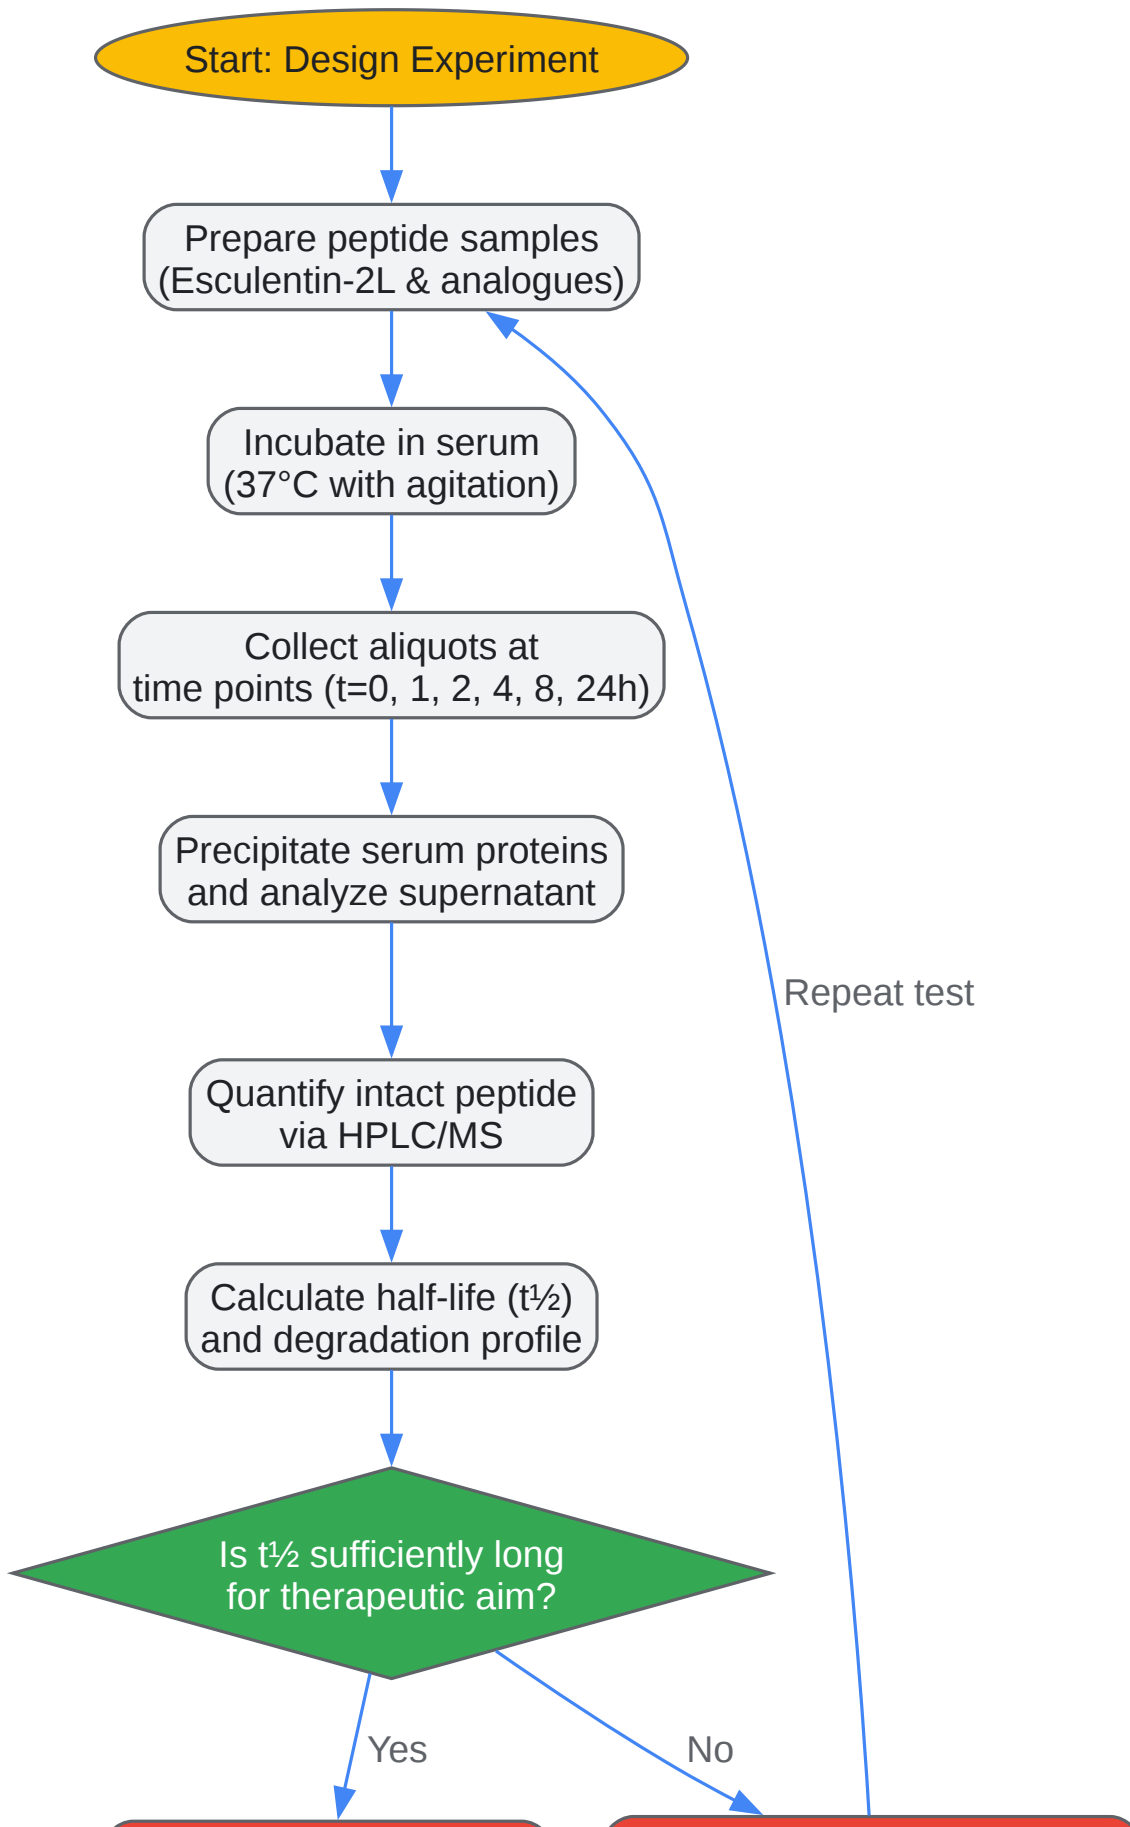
Start: Design Experiment

Prepare peptide samples (Esculentin-2L & analogues)

Incubate in serum (37°C with agitation)

Collect aliquots at time points (t=0, 1, 2, 4, 8, 24h)

Precipitate serum proteins and analyze supernatant

Quantify intact peptide via HPLC/MS

Calculate half-life (t½) and degradation profile

Is t½ sufficiently long for therapeutic aim?

Yes

No

Repeat test